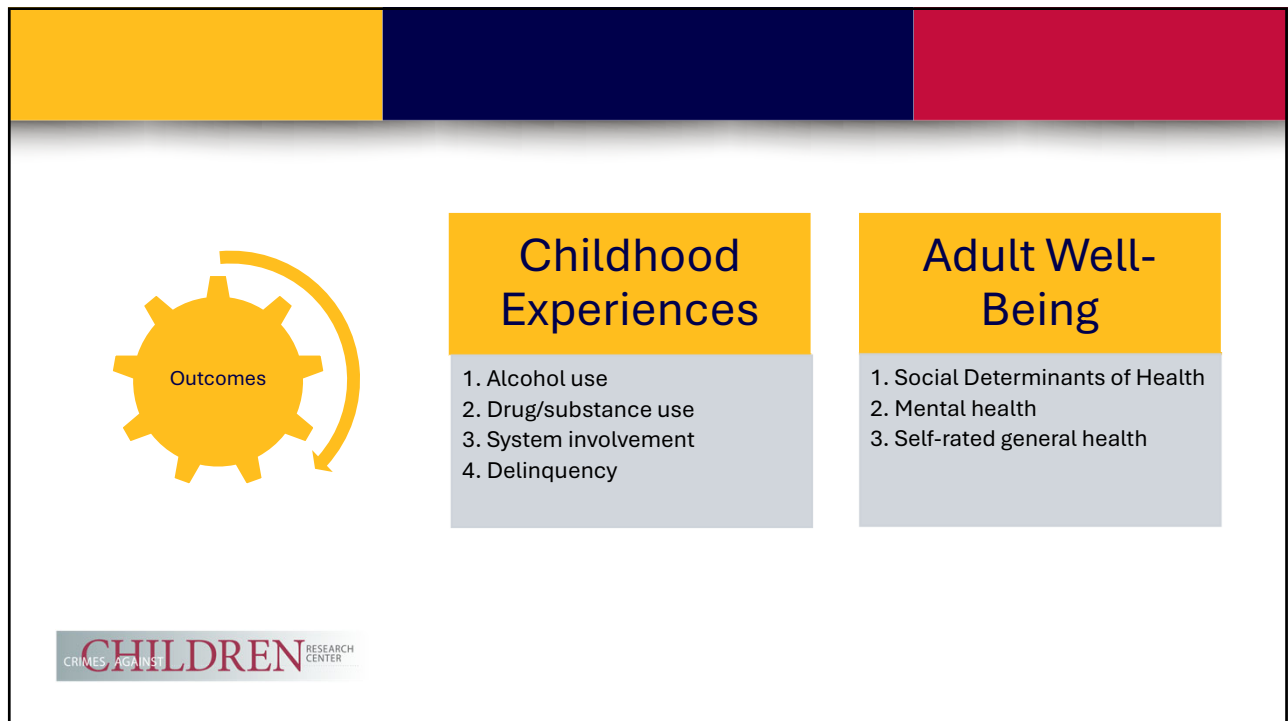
Outcomes

Childhood Experiences

1. Alcohol use
2. Drug/substance use
3. System involvement
4. Delinquency

Adult Well-Being

1. Social Determinants of Health
2. Mental health
3. Self-rated general health

CRIMES AGAINST CHILDREN RESEARCH CENTER